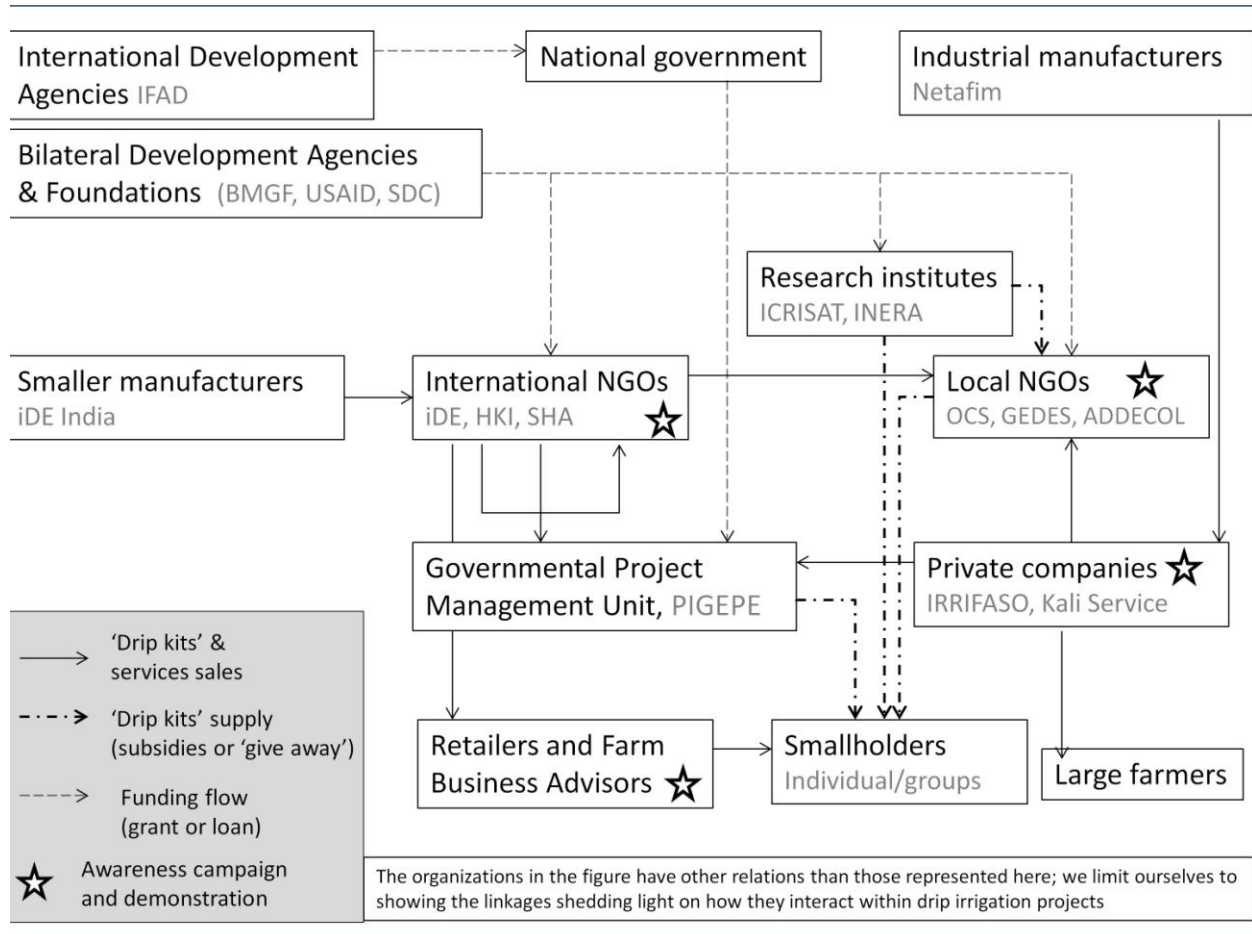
International Development Agencies IFAD

National government

Industrial manufacturers Netafim

Bilateral Development Agencies & Foundations (BMGF, USAID, SDC)

Research institutes ICRISAT, INERA

Smaller manufacturers iDE India

International NGOs iDE, HKI, SHA ☆

Local NGOs ☆ OCS, GEDES, ADDECOL

Governmental Project Management Unit, PIGEPE

Private companies ☆ IRRIFASO, Kali Service

'Drip kits' & services sales

'Drip kits' supply (subsidies or 'give away')

Funding flow (grant or loan)

☆ Awareness campaign and demonstration

Retailers and Farm Business Advisors ☆

Smallholders Individual/groups

Large farmers

The organizations in the figure have other relations than those represented here; we limit ourselves to showing the linkages shedding light on how they interact within drip irrigation projects